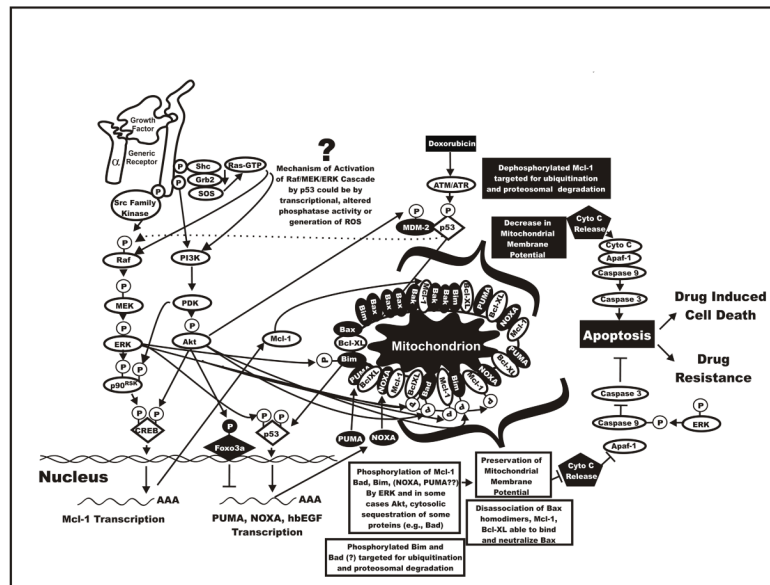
Growth Factor

α Generic Receptor

P

Shc

Grb2

SOS

Ras-GTP

P

Src Family Kinase

?

Mechanism of Activation of Raf/MEK/ERK Cascade by p53 could be by transcriptional, altered phosphatase activity or generation of ROS

Doxorubicin

ATM/ATR

P

MDM-2

P

p53

Dephosphorylated Mcl-1 targeted for ubiquitination and proteosomal degradation

Decrease in Mitochondrial Membrane Potential

Cyto C Release

Cyto C

Apaf-1

Caspase 9

Caspase 3

Apoptosis

Drug Induced Cell Death

Drug Resistance

P

Raf

PI3K

P

MEK

PDK

P

ERK

Akt

Mcl-1

P

p90$^{RSK}$

P P

CREB

Bax

Bcl-XL

Bim

Mitochondrion

Bax Bax Bax Bak Bak Bim Bim PUMA Bcl-XL NOXA Mcl-1 PUMA Bcl-XL NOXA Mcl-1 Bim Bad Mcl-1 Bcl-XL PUMA

P

Foxo3a

P P

p53

PUMA

NOXA

P P P P P

Caspase 3

Caspase 9

P

ERK

Apaf-1

Nucleus

AAA

Mcl-1 Transcription

AAA

PUMA, NOXA, hbEGF Transcription

Phosphorylation of Mcl-1 Bad, Bim, (NOXA, PUMA??) By ERK and in some cases Akt, cytosolic sequestration of some proteins (e.g., Bad)

Preservation of Mitochondrial Membrane Potential

Cyto C Release

Disassociation of Bax homodimers, Mcl-1, Bcl-XL able to bind and neutralize Bax

Phosphorylated Bim and Bad (?) targeted for ubiquitination and proteosomal degradation